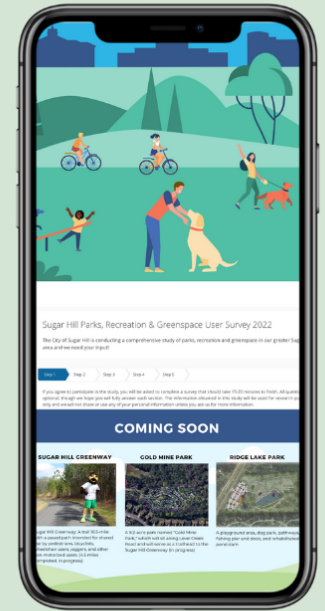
Sugar Hill Parks, Recreation & Greenspace User Survey 2022

The City of Sugar Hill is conducting a comprehensive study of parks, recreation and greenspace in our greater Sug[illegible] area and we need your input!

Step 1 Step 2 Step 3 Step 4 Step 5

If you agree to participate in the study, you will be asked to complete a survey that should take 15-20 minutes to finish. All questi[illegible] optional, though we hope you will fully answer each section. The information obtained in this study will be used for research pu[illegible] only and we will not share or use any of your personal information unless you ask us for more information.

COMING SOON

SUGAR HILL GREENWAY

GOLD MINE PARK

RIDGE LAKE PARK

Sugar Hill Greenway: A trail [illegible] mile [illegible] intended for shared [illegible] bicycles, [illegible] users, joggers, and other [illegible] (in progress)

A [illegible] acre park named "Gold Mine Park," which will sit along Level Creek Road and will serve as a trailhead to the Sugar Hill Greenway. (in progress)

A playground area, dog park, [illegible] fishing pier and dock, and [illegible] pond dam.